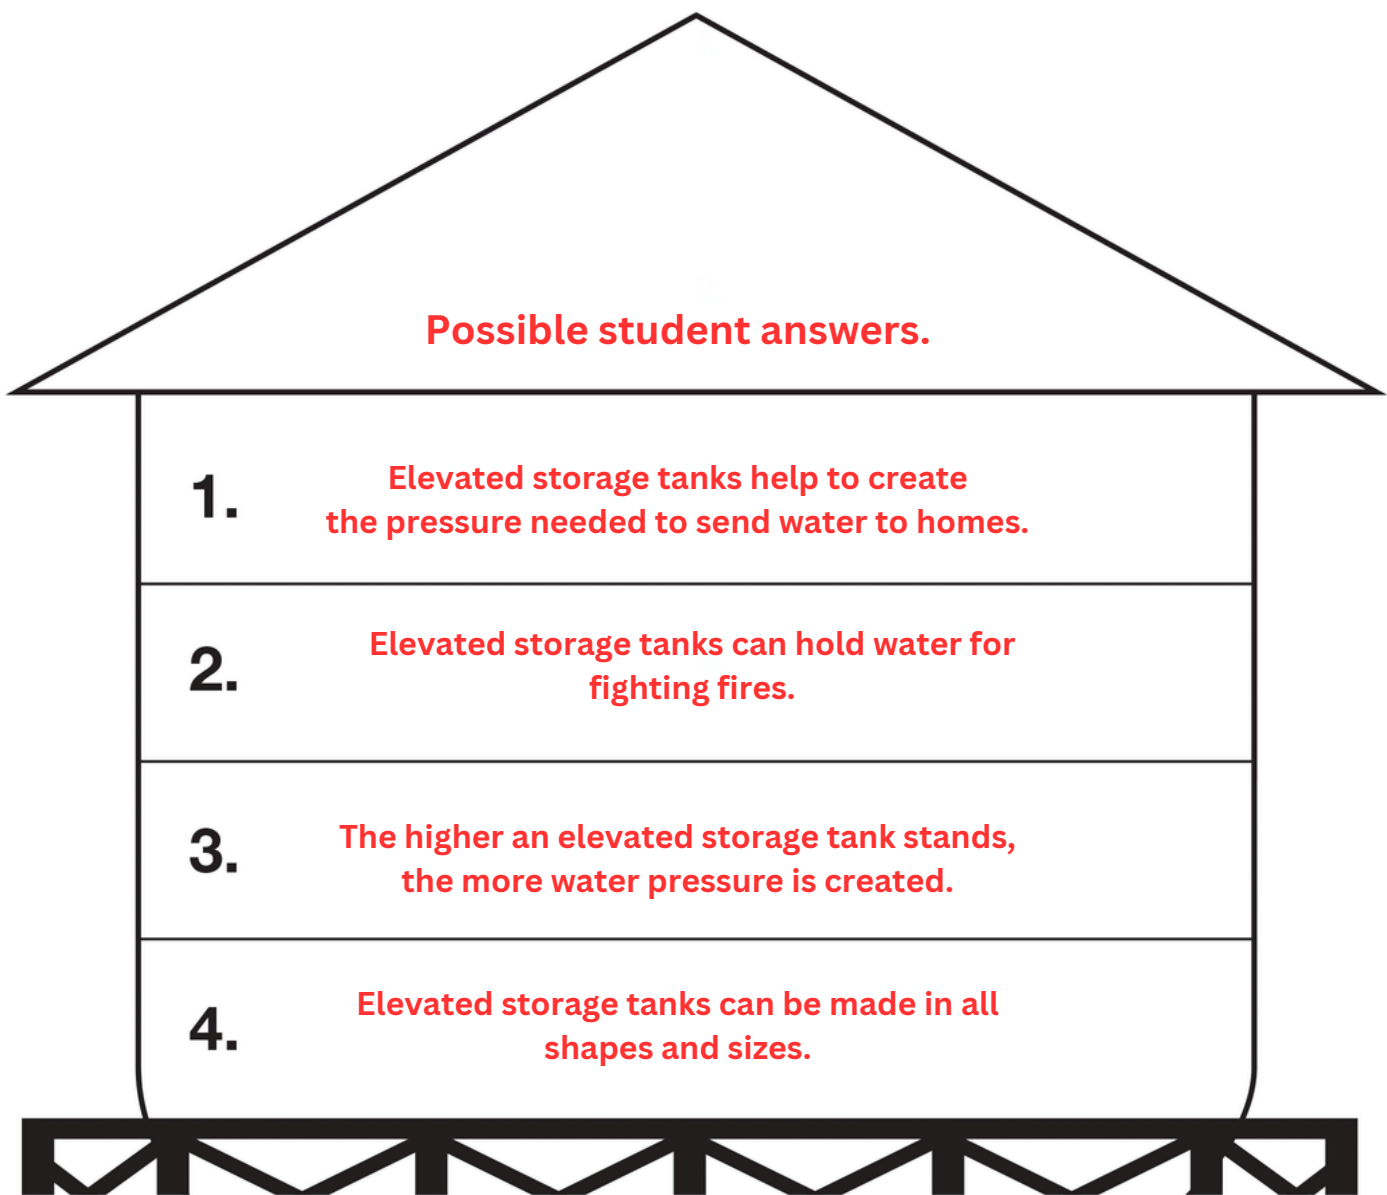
Possible student answers.

1. Elevated storage tanks help to create the pressure needed to send water to homes.

2. Elevated storage tanks can hold water for fighting fires.

3. The higher an elevated storage tank stands, the more water pressure is created.

4. Elevated storage tanks can be made in all shapes and sizes.